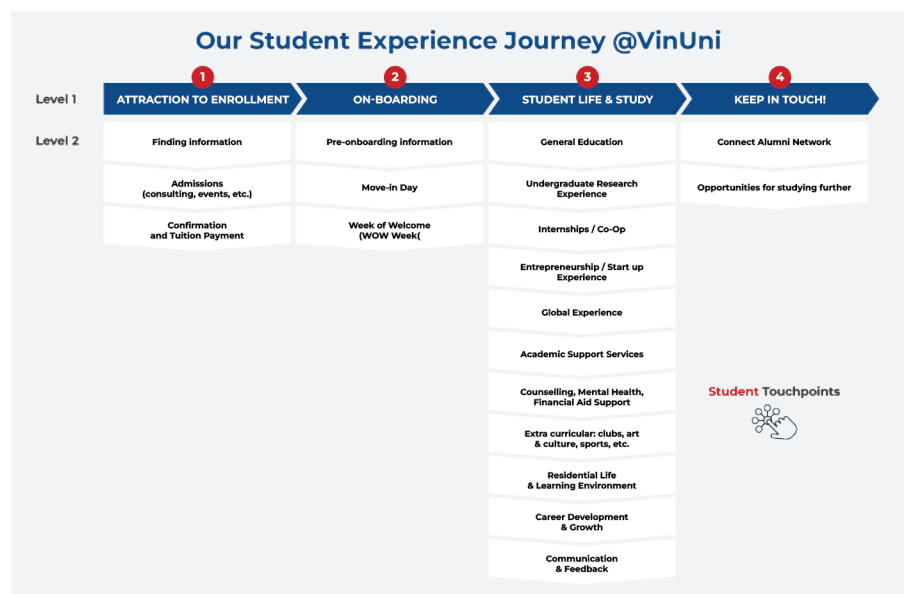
Our Student Experience Journey @VinUni

Level 1

1
ATTRACTION TO ENROLLMENT

2
ON-BOARDING

3
STUDENT LIFE & STUDY

4
KEEP IN TOUCH!

Level 2

Finding information

Admissions (consulting, events, etc.)

Confirmation and Tuition Payment

Pre-onboarding information

Move-in Day

Week of Welcome (WOW Week(

General Education

Undergraduate Research Experience

Internships / Co-Op

Entrepreneurship / Start up Experience

Global Experience

Academic Support Services

Counselling, Mental Health, Financial Aid Support

Extra curricular: clubs, art & culture, sports, etc.

Residential Life & Learning Environment

Career Development & Growth

Communication & Feedback

Connect Alumni Network

Opportunities for studying further

Student Touchpoints